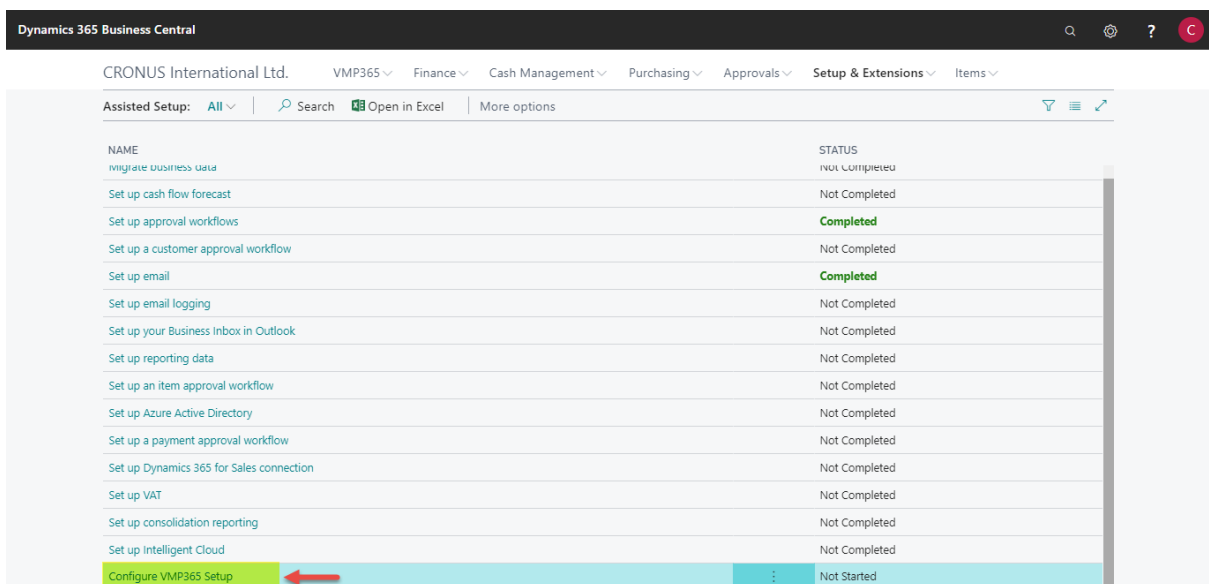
Dynamics 365 Business Central

?

C

CRONUS International Ltd.

VMP365

Finance

Cash Management

Purchasing

Approvals

Setup & Extensions

Items

Assisted Setup: All

Search

Open in Excel

More options

| NAME | STATUS |
|---|---|
| Migrate business data | Not Completed |
| Set up cash flow forecast | Not Completed |
| Set up approval workflows | Completed |
| Set up a customer approval workflow | Not Completed |
| Set up email | Completed |
| Set up email logging | Not Completed |
| Set up your Business Inbox in Outlook | Not Completed |
| Set up reporting data | Not Completed |
| Set up an item approval workflow | Not Completed |
| Set up Azure Active Directory | Not Completed |
| Set up a payment approval workflow | Not Completed |
| Set up Dynamics 365 for Sales connection | Not Completed |
| Set up VAT | Not Completed |
| Set up consolidation reporting | Not Completed |
| Set up Intelligent Cloud | Not Completed |
| Configure VMP365 Setup | Not Started |